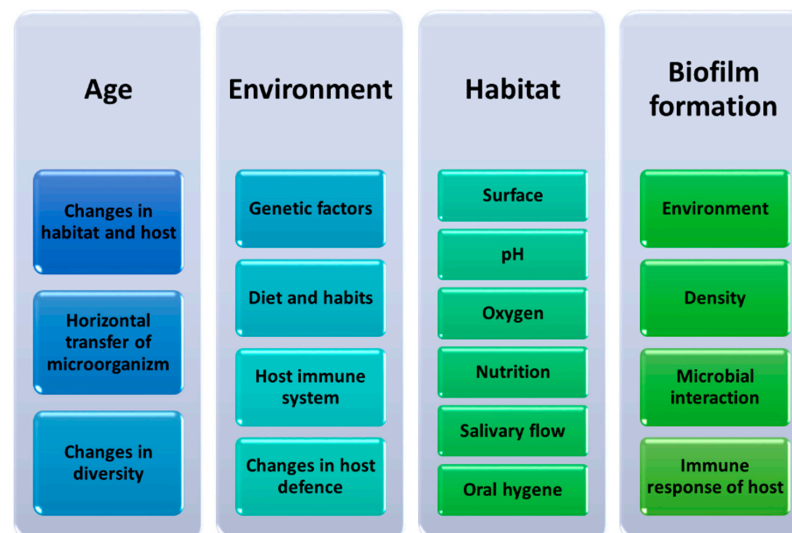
Age

Changes in habitat and host

Horizontal transfer of microorganizm

Changes in diversity

Environment

Genetic factors

Diet and habits

Host immune system

Changes in host defence

Habitat

Surface

pH

Oxygen

Nutrition

Salivary flow

Oral hygene

Biofilm formation

Environment

Density

Microbial interaction

Immune response of host